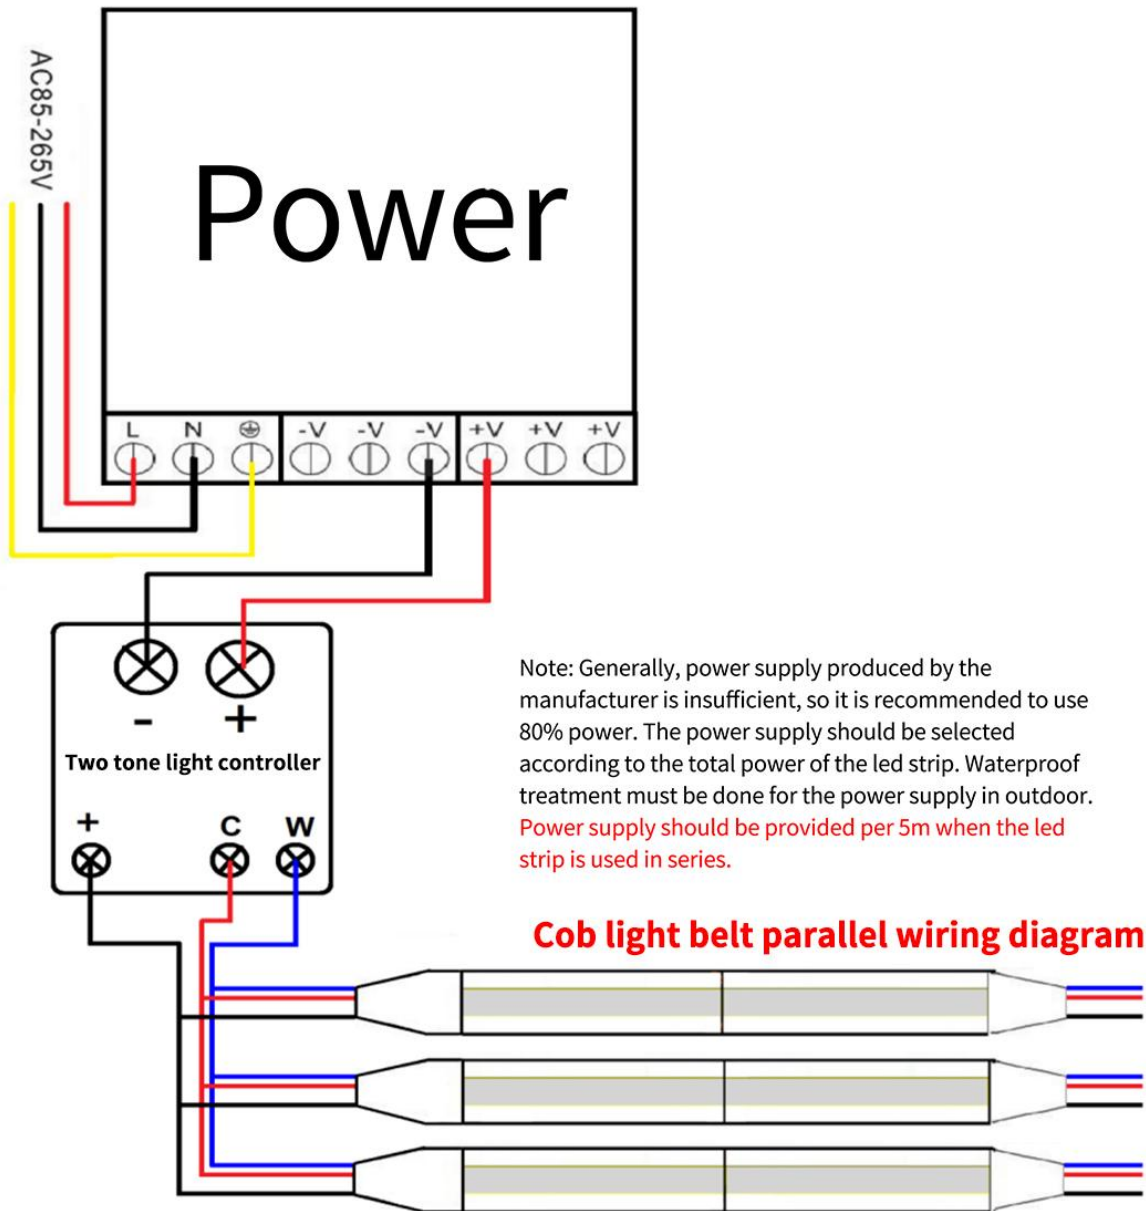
AC85-265V

Power

L N ⏚ -V -V -V +V +V +V

- +

Two tone light controller

+ C W

Note: Generally, power supply produced by the manufacturer is insufficient, so it is recommended to use 80% power. The power supply should be selected according to the total power of the led strip. Waterproof treatment must be done for the power supply in outdoor. Power supply should be provided per 5m when the led strip is used in series.

Cob light belt parallel wiring diagram